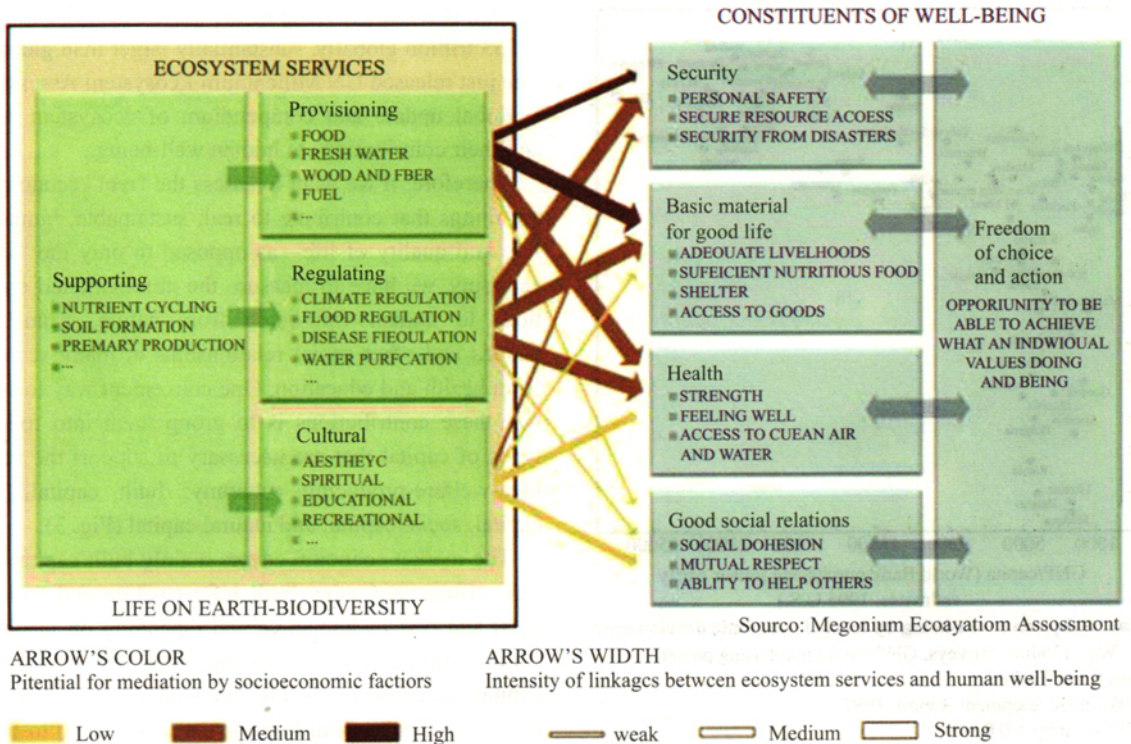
CONSTITUENTS OF WELL-BEING

ECOSYSTEM SERVICES

Provisioning
FOOD
FRESH WATER
WOOD AND FBER
FUEL
...

Supporting
NUTRIENT CYCLING
SOIL FORMATION
PREMARY PRODUCTION
...

Regulating
CLIMATE REGULATION
FLOOD REGULATION
DISEASE FIEOULATION
WATER PURFCATION
...

Cultural
AESTHEYC
SPIRITUAL
EDUCATIONAL
RECREATIONAL
...

LIFE ON EARTH-BIODIVERSITY

Security
PERSONAL SAFETY
SECURE RESOURCE ACOESS
SECURITY FROM DISASTERS

Basic material for good life
ADEOUATE LIVELHOODS
SUFEICIENT NUTRITIOUS FOOD
SHELTER
ACCESS TO GOODS

Health
STRENGTH
FEELING WELL
ACCESS TO CUEAN AIR AND WATER

Good social relations
SOCIAL DOHESION
MUTUAL RESPECT
ABLITY TO HELP OTHERS

Freedom of choice and action
OPPORIUNITY TO BE ABLE TO ACHIEVE WHAT AN INDWIOUAL VALUES DOING AND BEING

Sourco: Megonium Ecoayatiom Assossmont

ARROW'S COLOR
Pitential for mediation by socioeconomic factiors

Low
Medium
High

ARROW'S WIDTH
Intensity of linkagcs betwcen ecosystem services and human well-being

weak
Medium
Strong